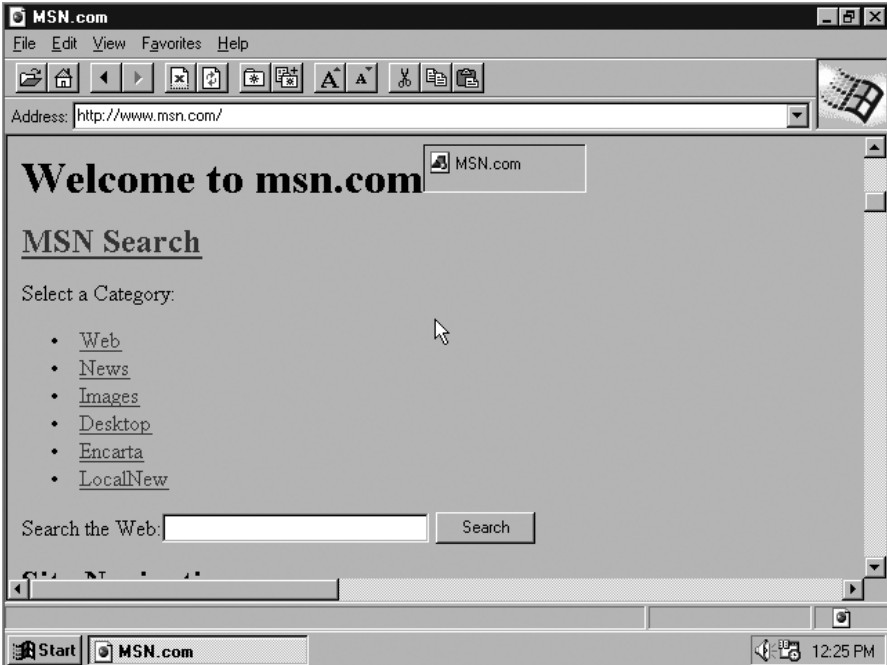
MSN.com

File Edit View Favorites Help

Address: http://www.msn.com/

# Welcome to msn.com

MSN.com

## MSN Search

Select a Category:

- Web
- News
- Images
- Desktop
- Encarta
- LocalNew

Search the Web: Search

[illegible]

Start MSN.com 12:25 PM